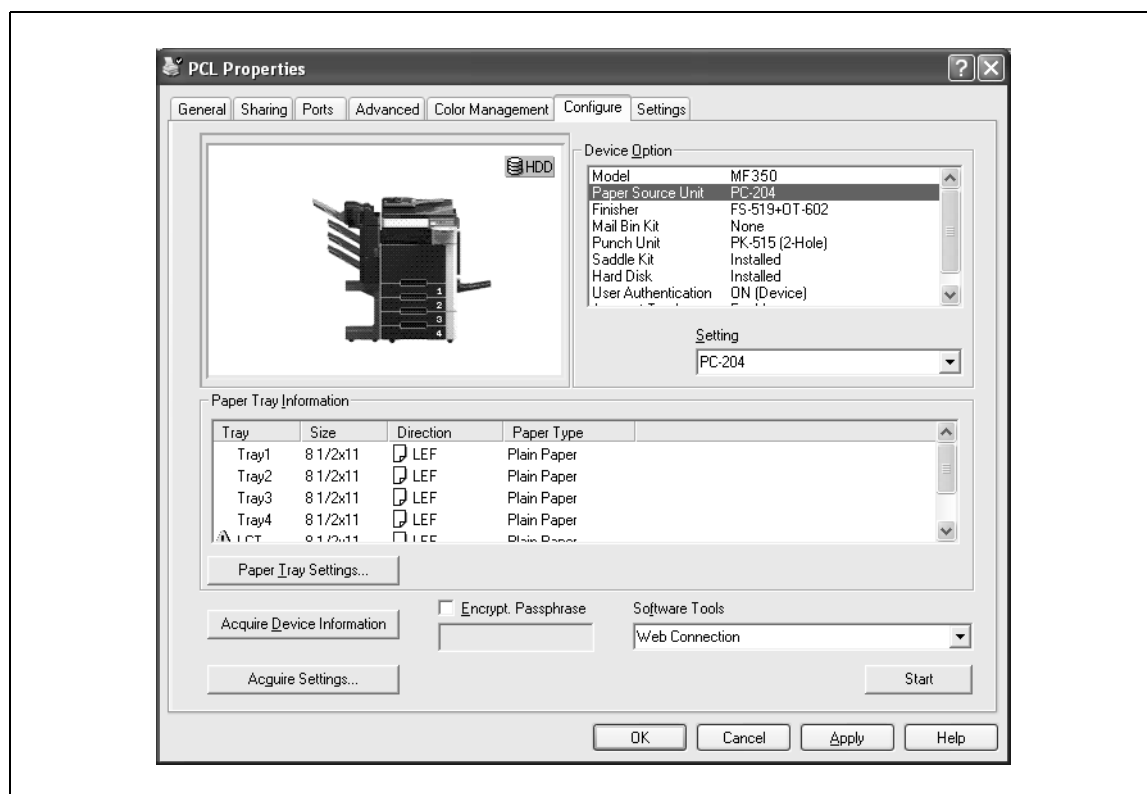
PCL Properties

General | Sharing | Ports | Advanced | Color Management | Configure | Settings

HDD

1
2
3
4

Device Option

| Model | MF350 |
|---|---|
| Paper Source Unit | PC-204 |
| Finisher | FS-519+OT-602 |
| Mail Bin Kit | None |
| Punch Unit | PK-515 (2-Hole) |
| Saddle Kit | Installed |
| Hard Disk | Installed |
| User Authentication | ON (Device) |
| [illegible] | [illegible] |

Setting
PC-204

Paper Tray Information

| Tray | Size | Direction | Paper Type |
|---|---|---|---|
| Tray1 | 8 1/2x11 | LEF | Plain Paper |
| Tray2 | 8 1/2x11 | LEF | Plain Paper |
| Tray3 | 8 1/2x11 | LEF | Plain Paper |
| Tray4 | 8 1/2x11 | LEF | Plain Paper |
| LCT | 8 1/2x11 | LEF | Plain Paper |

Paper Tray Settings...

Acquire Device Information

Encrypt. Passphrase

Software Tools
Web Connection

Acquire Settings...

Start

OK Cancel Apply Help